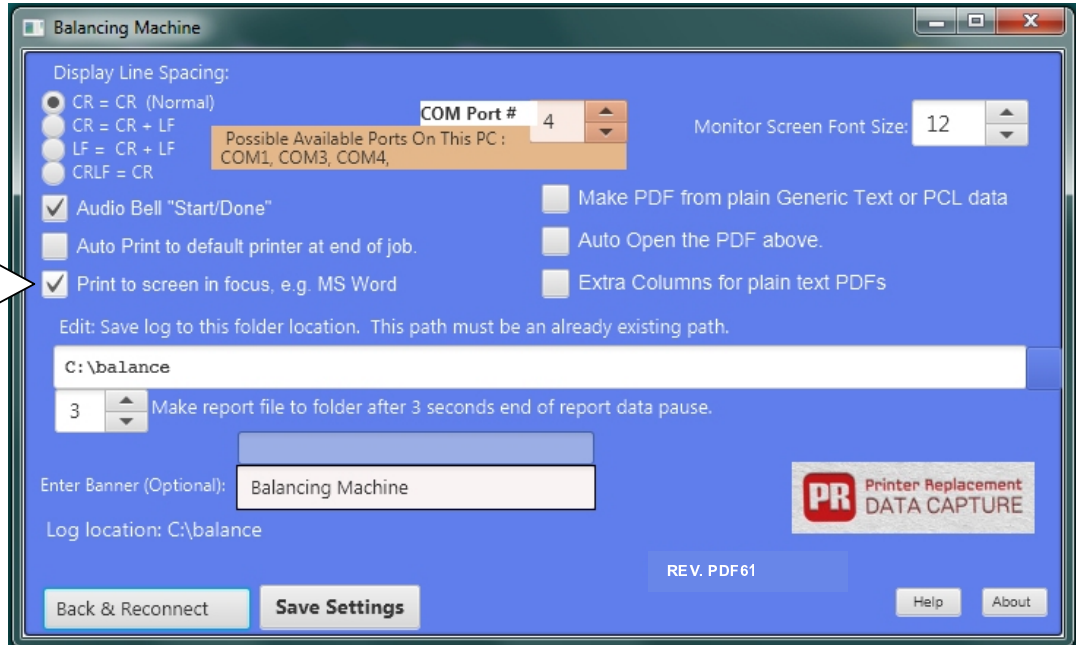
Balancing Machine

Display Line Spacing:
CR = CR (Normal)
CR = CR + LF
LF = CR + LF
CRLF = CR

COM Port #
4
Possible Available Ports On This PC :
COM1, COM3, COM4,

Monitor Screen Font Size: 12

Audio Bell "Start/Done"
Auto Print to default printer at end of job.
Print to screen in focus, e.g. MS Word

Make PDF from plain Generic Text or PCL data
Auto Open the PDF above.
Extra Columns for plain text PDFs

Edit: Save log to this folder location. This path must be an already existing path.
C:\balance
3
Make report file to folder after 3 seconds end of report data pause.

Enter Banner (Optional): Balancing Machine

PR Printer Replacement DATA CAPTURE

Log location: C:\balance

REV. PDF61

Back & Reconnect
Save Settings
Help
About